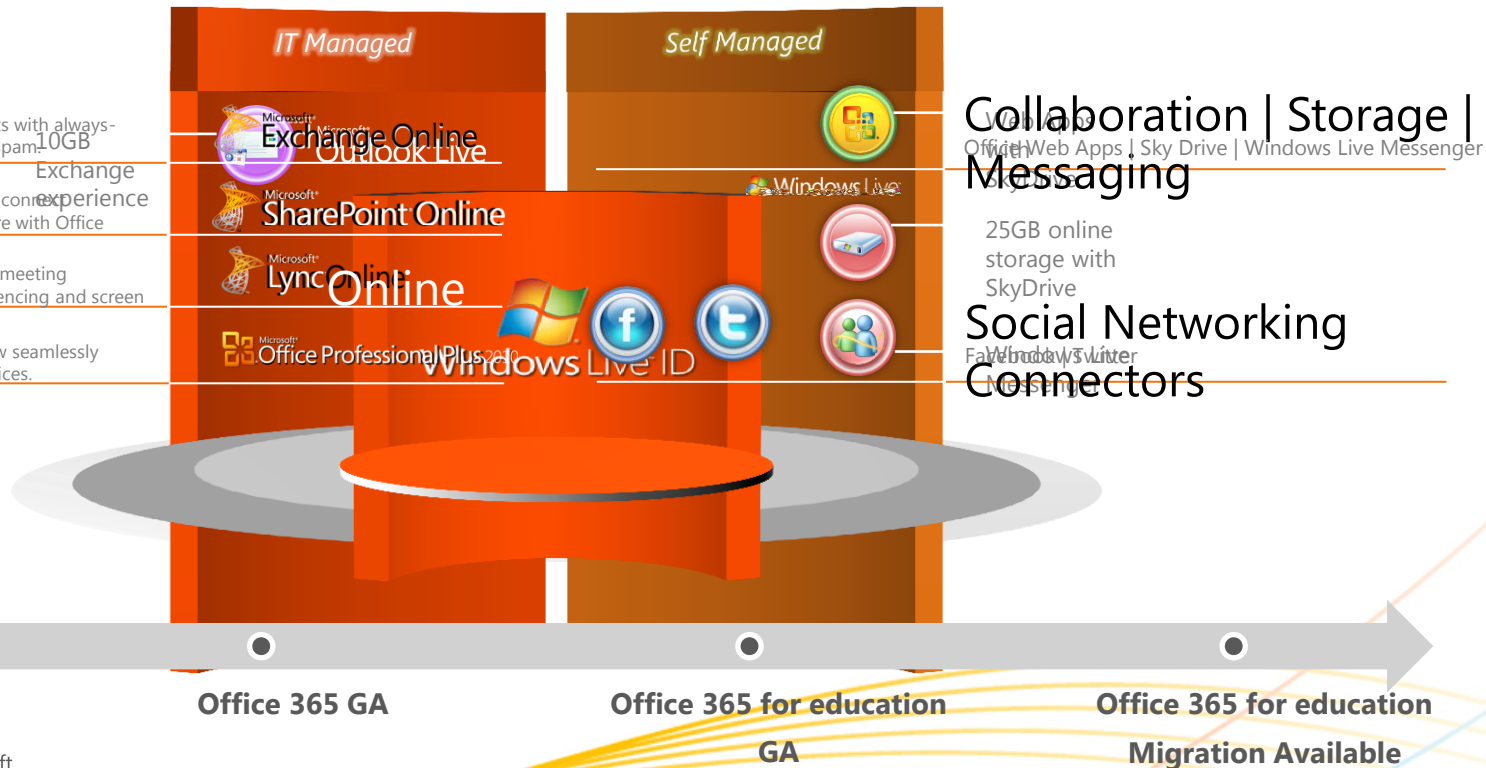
IT Managed

Self Managed

s with always-
pam.

10GB
Exchange
experience

connect
e with Office

meeting
encing and screen

w seamlessly
ices.

Microsoft
Exchange Online

Microsoft
Outlook Live

Microsoft
SharePoint Online

Microsoft
Lync Online

Online

Microsoft
Office Professional Plus 2010

Windows Live ID

Windows Live

Collaboration | Storage | Messaging

Web Apps
with
SkyDrive

Office Web Apps | Sky Drive | Windows Live Messenger

25GB online
storage with
SkyDrive

Social Networking Connectors

Facebook | Twitter

Windows Live
Messenger

Office 365 GA

Office 365 for education GA

Office 365 for education Migration Available

ft